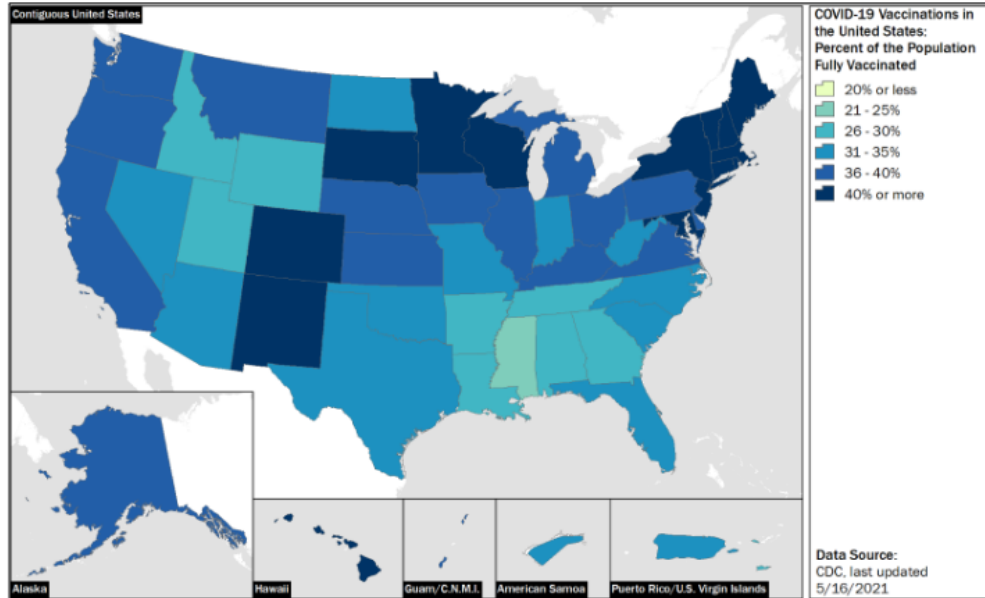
Contiguous United States

COVID-19 Vaccinations in the United States: Percent of the Population Fully Vaccinated

20% or less
21 - 25%
26 - 30%
31 - 35%
36 - 40%
40% or more

Alaska

Hawaii

Guam/C.N.M.I.

American Samoa

Puerto Rico/U.S. Virgin Islands

Data Source:
CDC, last updated 5/16/2021